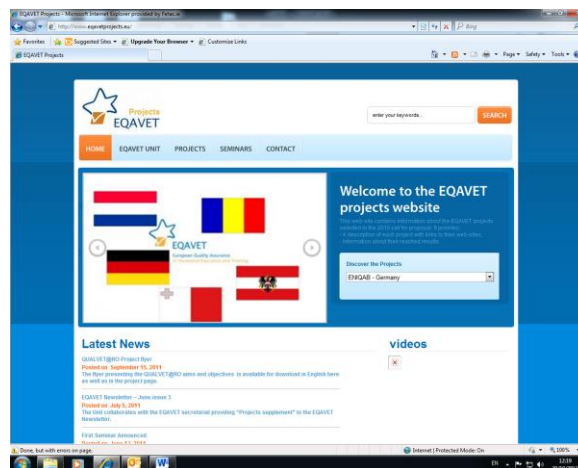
EQAVET Projects - Microsoft Internet Explorer provided by PetecA

http://www.eqavetprojects.eu/

Bing

Favorites | Suggested Sites | Upgrade Your Browser | Customize Links

EQAVET Projects

Page | Safety | Tools

Projects
EQAVET

enter your keywords...

SEARCH

HOME | EQAVET UNIT | PROJECTS | SEMINARS | CONTACT

EQAVET
European Quality Assurance
in Vocational Education and Training

Welcome to the EQAVET projects website

The web site contains information about the EQAVET projects awarded in the 2010 call for proposal. It provides:
- a description of each project with links to their web sites
- information about their reached results

Discover the Projects

ENIQAB - Germany

Latest News

QUALVET@RO Project flyer
Posted on September 15, 2011
The flyer presenting the QUALVET@RO aims and objectives is available for download in English here as well as in the project page.

EQAVET Newsletter – June issue 3
Posted on July 5, 2011
The Unit collaborates with the EQAVET secretariat providing "Projects supplement" to the EQAVET Newsletter.

First Seminar Announced
Posted on June 23, 2011

videos

Done, but with errors on page.

Internet | Protected Mode: On

100%

EN

12:19